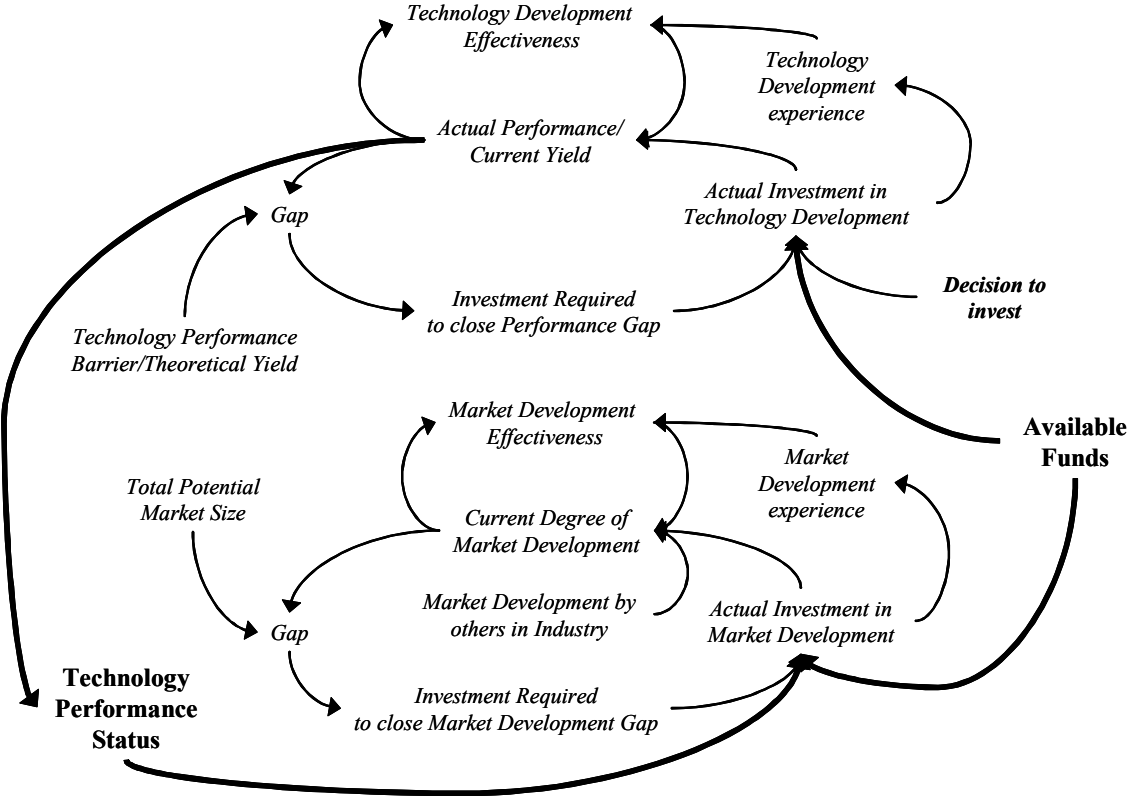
Technology Development Effectiveness

Technology Development experience

Actual Performance/ Current Yield

Gap

Actual Investment in Technology Development

Decision to invest

Investment Required to close Performance Gap

Technology Performance Barrier/Theoretical Yield

Market Development Effectiveness

Available Funds

Market Development experience

Total Potential Market Size

Current Degree of Market Development

Market Development by others in Industry

Actual Investment in Market Development

Gap

Technology Performance Status

Investment Required to close Market Development Gap